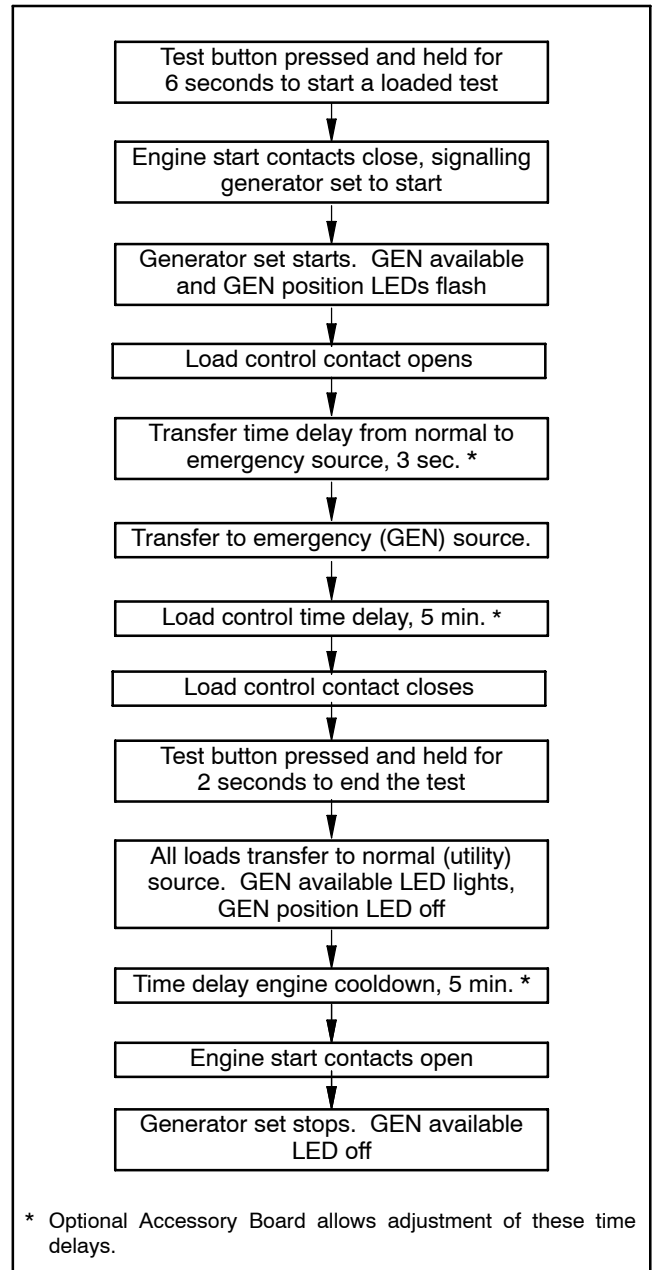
Test button pressed and held for 6 seconds to start a loaded test

Engine start contacts close, signalling generator set to start

Generator set starts. GEN available and GEN position LEDs flash

Load control contact opens

Transfer time delay from normal to emergency source, 3 sec. *

Transfer to emergency (GEN) source.

Load control time delay, 5 min. *

Load control contact closes

Test button pressed and held for 2 seconds to end the test

All loads transfer to normal (utility) source. GEN available LED lights, GEN position LED off

Time delay engine cooldown, 5 min. *

Engine start contacts open

Generator set stops. GEN available LED off

* Optional Accessory Board allows adjustment of these time delays.